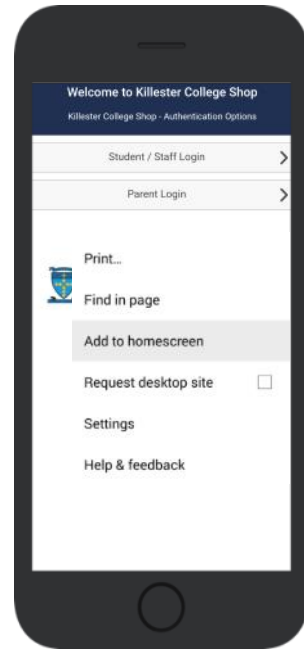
Welcome to Killester College Shop
Killester College Shop - Authentication Options

Student / Staff Login

Parent Login

Print...

Find in page

Add to homescreen

Request desktop site

Settings

Help & feedback